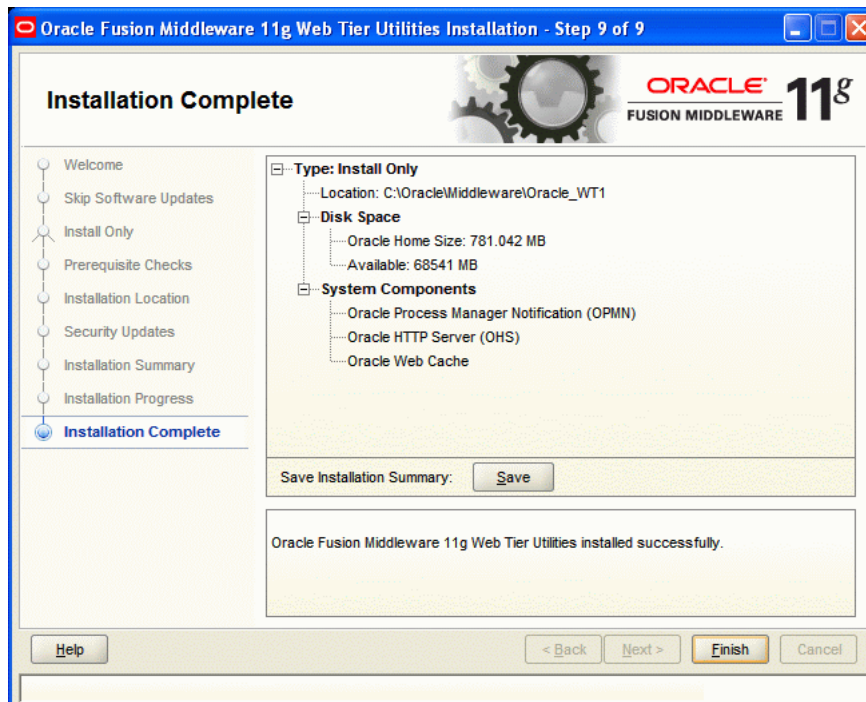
Oracle Fusion Middleware 11g Web Tier Utilities Installation - Step 9 of 9

Installation Complete

ORACLE
FUSION MIDDLEWARE 11g

Welcome
Skip Software Updates
Install Only
Prerequisite Checks
Installation Location
Security Updates
Installation Summary
Installation Progress
Installation Complete

Type: Install Only
Location: C:\Oracle\Middleware\Oracle_WT1
Disk Space
Oracle Home Size: 781.042 MB
Available: 68541 MB
System Components
Oracle Process Manager Notification (OPMN)
Oracle HTTP Server (OHS)
Oracle Web Cache

Save Installation Summary: Save

Oracle Fusion Middleware 11g Web Tier Utilities installed successfully.

Help
< Back
Next >
Finish
Cancel